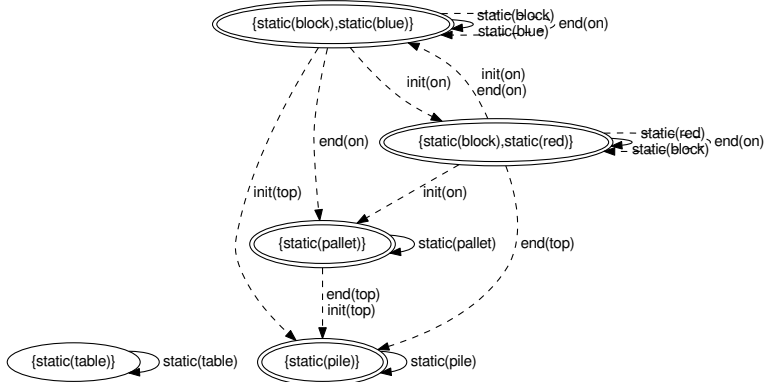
{static(block),static(blue)}

static(block)
static(blue)
end(on)

init(on)
end(on)

init(on)

{static(block),static(red)}

static(red)
static(block)
end(on)

end(on)

init(top)

init(on)

{static(pallet)}

static(pallet)

end(top)

end(top)
init(top)

{static(table)}

static(table)

{static(pile)}

static(pile)